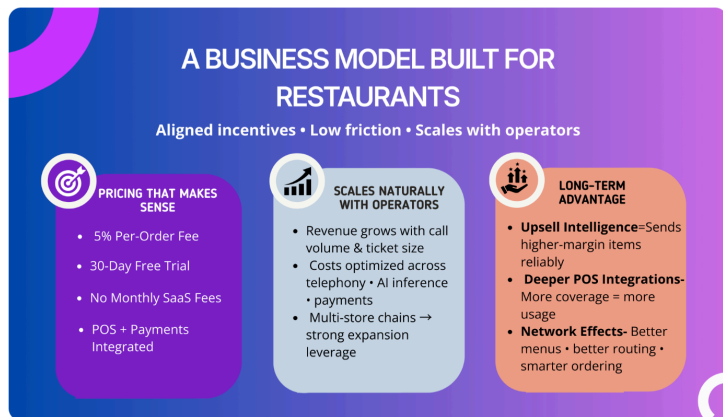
A BUSINESS MODEL BUILT FOR RESTAURANTS

Aligned incentives • Low friction • Scales with operators

PRICING THAT MAKES SENSE

- 5% Per-Order Fee
- 30-Day Free Trial
- No Monthly SaaS Fees
- POS + Payments Integrated

SCALES NATURALLY WITH OPERATORS

- Revenue grows with call volume & ticket size
- Costs optimized across telephony • AI inference • payments
- Multi-store chains → strong expansion leverage

LONG-TERM ADVANTAGE

- Upsell Intelligence=Sends higher-margin items reliably
- Deeper POS Integrations- More coverage = more usage
- Network Effects- Better menus • better routing • smarter ordering